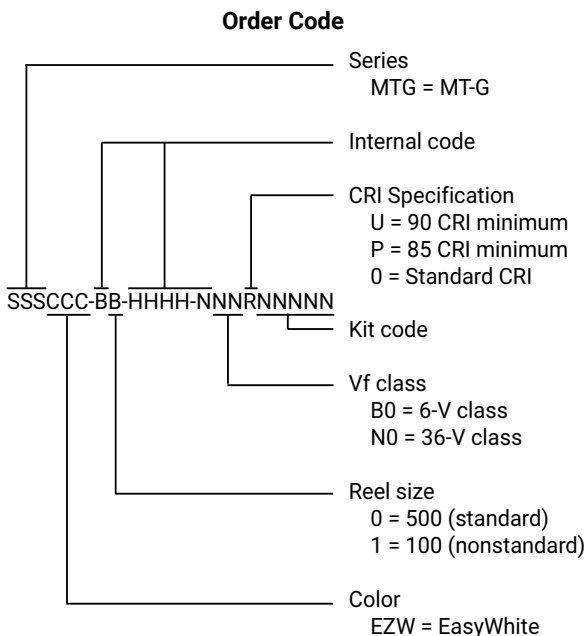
Order Code

Series
MTG = MT-G

Internal code

CRI Specification
U = 90 CRI minimum
P = 85 CRI minimum
0 = Standard CRI

SSSCCC-BB-HHHH-NNNRNNNNN

Kit code

Vf class
B0 = 6-V class
N0 = 36-V class

Reel size
0 = 500 (standard)
1 = 100 (nonstandard)

Color
EZW = EasyWhite